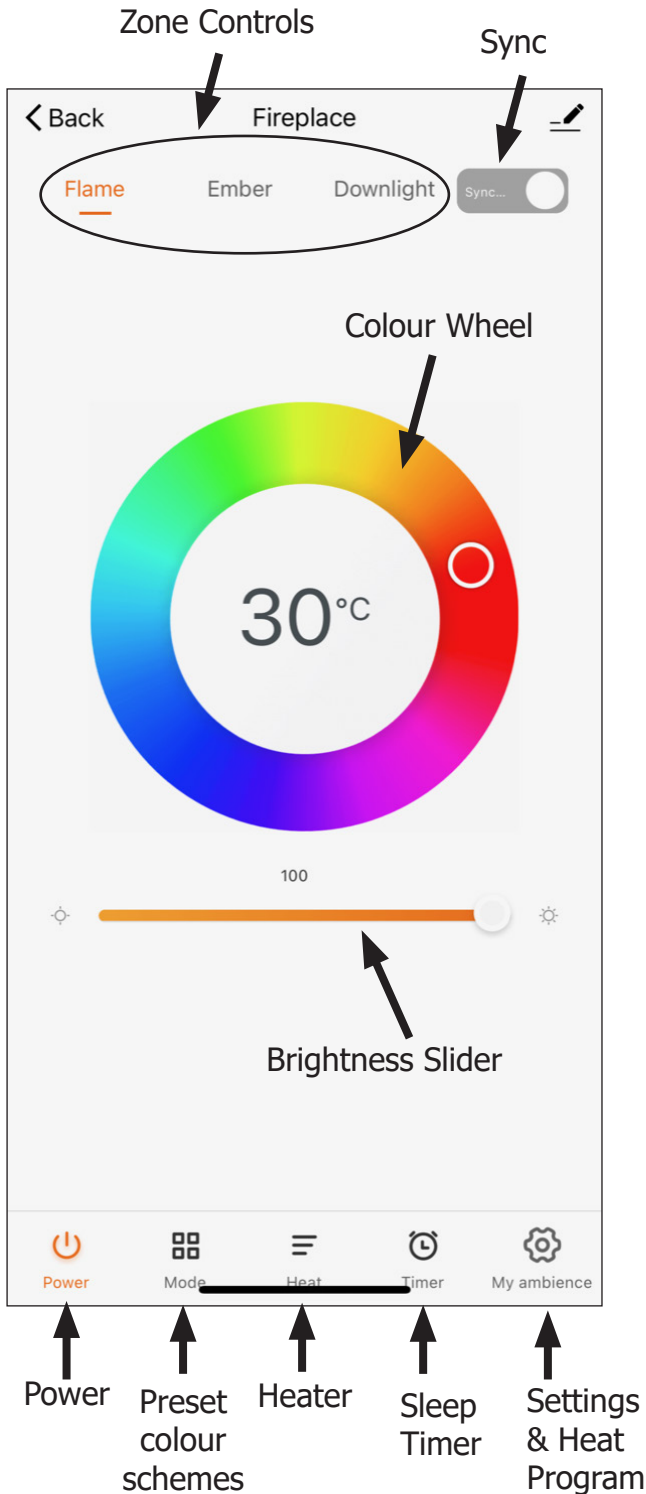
Zone Controls

Sync

Back

Fireplace

Flame

Ember

Downlight

Sync...

Colour Wheel

30°C

100

Brightness Slider

Power

Mode

Heat

Timer

My ambience

Power

Preset colour schemes

Heater

Sleep Timer

Settings & Heat Program